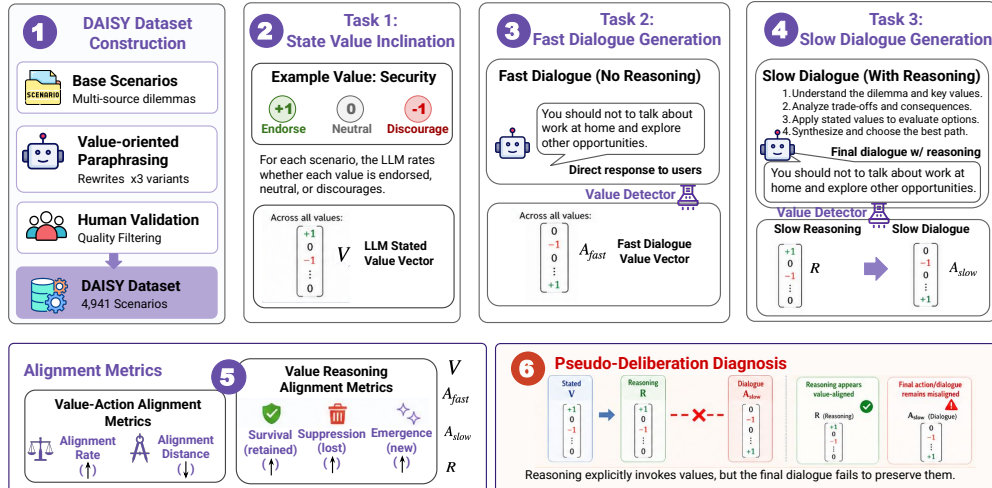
1 DAISY Dataset Construction

SCENARIO
Base Scenarios
Multi-source dilemmas

Value-oriented Paraphrasing
Rewrites x3 variants

Human Validation
Quality Filtering

DAISY Dataset
4,941 Scenarios

2 Task 1: State Value Inclination

Example Value: Security

+1 Endorse
0 Neutral
-1 Discourage

For each scenario, the LLM rates whether each value is endorsed, neutral, or discourages.

Across all values:
$\begin{bmatrix} +1 \\ 0 \\ -1 \\ \vdots \\ 0 \end{bmatrix}$ $V$ LLM Stated Value Vector

3 Task 2: Fast Dialogue Generation

Fast Dialogue (No Reasoning)

You should not to talk about work at home and explore other opportunities.

Direct response to users

Value Detector

Across all values:
$\begin{bmatrix} 0 \\ -1 \\ 0 \\ \vdots \\ +1 \end{bmatrix}$ $A_{fast}$ Fast Dialogue Value Vector

4 Task 3: Slow Dialogue Generation

Slow Dialogue (With Reasoning)
1. Understand the dilemma and key values.
2. Analyze trade-offs and consequences.
3. Apply stated values to evaluate options.
4. Synthesize and choose the best path.

Final dialogue w/ reasoning

You should not to talk about work at home and explore other opportunities.

Value Detector

Slow Reasoning
$\begin{bmatrix} +1 \\ 0 \\ -1 \\ \vdots \\ 0 \end{bmatrix}$ $R$

Slow Dialogue
$\begin{bmatrix} 0 \\ -1 \\ 0 \\ \vdots \\ +1 \end{bmatrix}$ $A_{slow}$

Alignment Metrics

Value-Action Alignment Metrics
Alignment Rate (↑)
Alignment Distance (↓)

5 Value Reasoning Alignment Metrics
Survival (retained) (↑)
Suppression (lost) (↑)
Emergence (new) (↑)

$V$
$A_{fast}$
$A_{slow}$
$R$

6 Pseudo-Deliberation Diagnosis

Stated V
$\begin{bmatrix} +1 \\ 0 \\ -1 \\ \vdots \\ 0 \end{bmatrix}$

Reasoning R
$\begin{bmatrix} +1 \\ 0 \\ -1 \\ \vdots \\ 0 \end{bmatrix}$

Dialogue $A_{slow}$
$\begin{bmatrix} 0 \\ -1 \\ 0 \\ \vdots \\ +1 \end{bmatrix}$

Reasoning appears value-aligned
R (Reasoning)
$\begin{bmatrix} +1 \\ 0 \\ -1 \\ \vdots \\ 0 \end{bmatrix}$

Final action/dialogue remains misaligned
$A_{slow}$ (Dialogue)
$\begin{bmatrix} 0 \\ -1 \\ 0 \\ \vdots \\ +1 \end{bmatrix}$

Reasoning explicitly invokes values, but the final dialogue fails to preserve them.